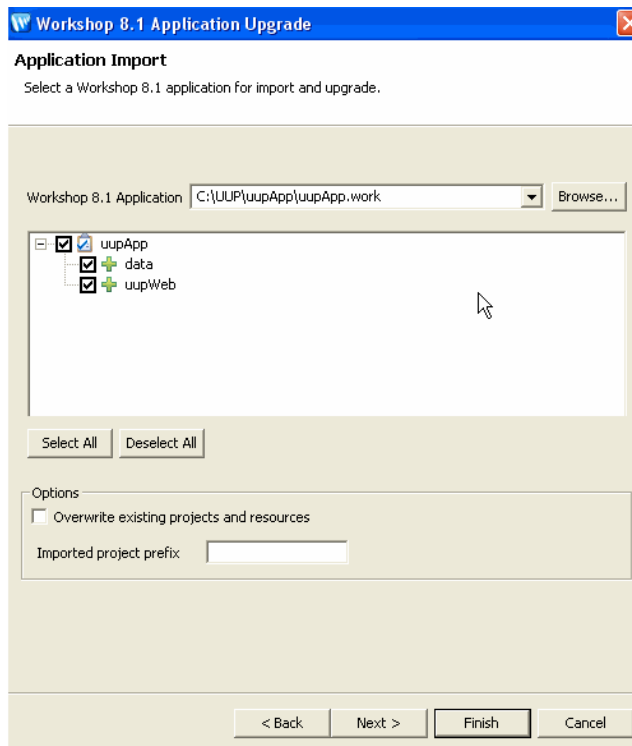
Workshop 8.1 Application Upgrade

Application Import

Select a Workshop 8.1 application for import and upgrade.

Workshop 8.1 Application C:\UUP\uupApp\uupApp.work

Browse...

uupApp

data

uupWeb

Select All

Deselect All

Options

Overwrite existing projects and resources

Imported project prefix

< Back

Next >

Finish

Cancel